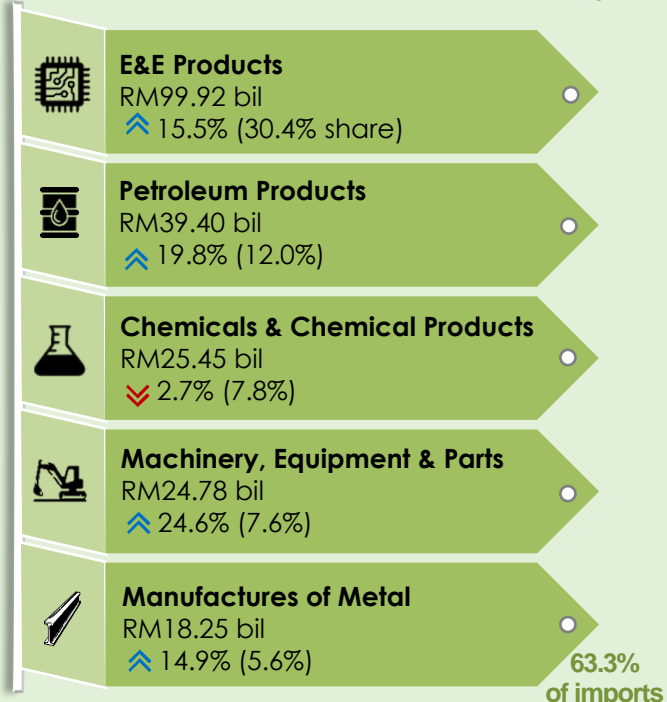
E&E Products
RM99.92 bil
15.5% (30.4% share)

Petroleum Products
RM39.40 bil
19.8% (12.0%)

Chemicals & Chemical Products
RM25.45 bil
2.7% (7.8%)

Machinery, Equipment & Parts
RM24.78 bil
24.6% (7.6%)

Manufactures of Metal
RM18.25 bil
14.9% (5.6%)

63.3%
of imports